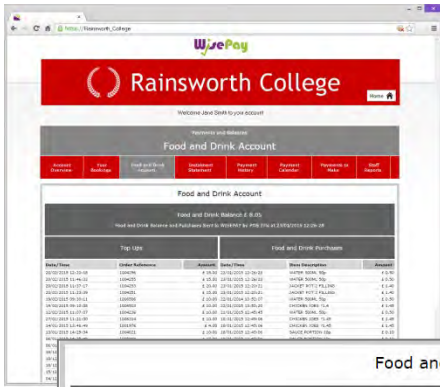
https://Rainsworth_College

WisePay

Rainsworth College

Home

Welcome Jane Smith to your account

Payments and Balances

Food and Drink Account

Account Overview | Past Bookings | Food and Drink Account | Instalment Statement | Payment History | Payment Calendar | Payments to Make | Staff Reports

Food and Drink Account

Food and Drink Balance £ 8.05

Top Up

Food and Drink Purchases

| Date/Time | Order Reference | Amount |
|---|---|---|
| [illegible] | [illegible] | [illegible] |

| Date/Time | Item Description | Amount |
|---|---|---|
| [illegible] | WATER 500ML 50p | £ 0.50 |
| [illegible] | WATER 500ML 50p | £ 0.50 |
| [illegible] | JACKET POTATO FILLING | £ 1.40 |
| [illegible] | JACKET POTATO FILLING | £ 1.40 |
| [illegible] | WATER 500ML 50p | £ 0.50 |
| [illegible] | CHICKEN CURRY | £ 1.40 |
| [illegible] | JACKET POTATO FILLING | £ 1.40 |
| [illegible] | WATER 500ML 50p | £ 0.50 |
| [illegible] | CHICKEN CURRY | £ 1.40 |
| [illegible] | CHICKEN CURRY | £ 1.40 |
| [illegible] | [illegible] | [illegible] |

Food and